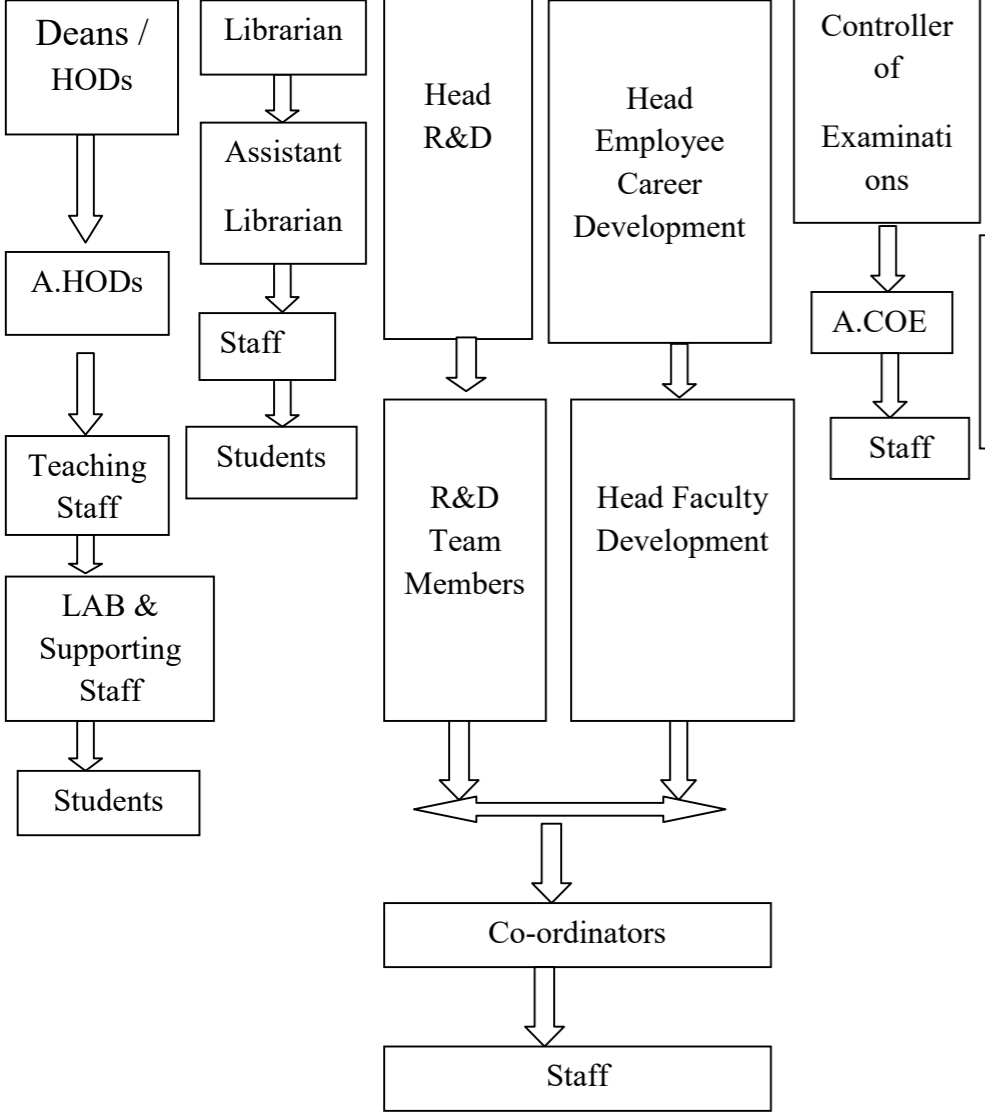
Deans / HODs

A.HODs

Teaching Staff

LAB & Supporting Staff

Students

Librarian

Assistant Librarian

Staff

Students

Head R&D

R&D Team Members

Head Employee Career Development

Head Faculty Development

Co-ordinators

Staff

Controller of Examinati ons

A.COE

Staff